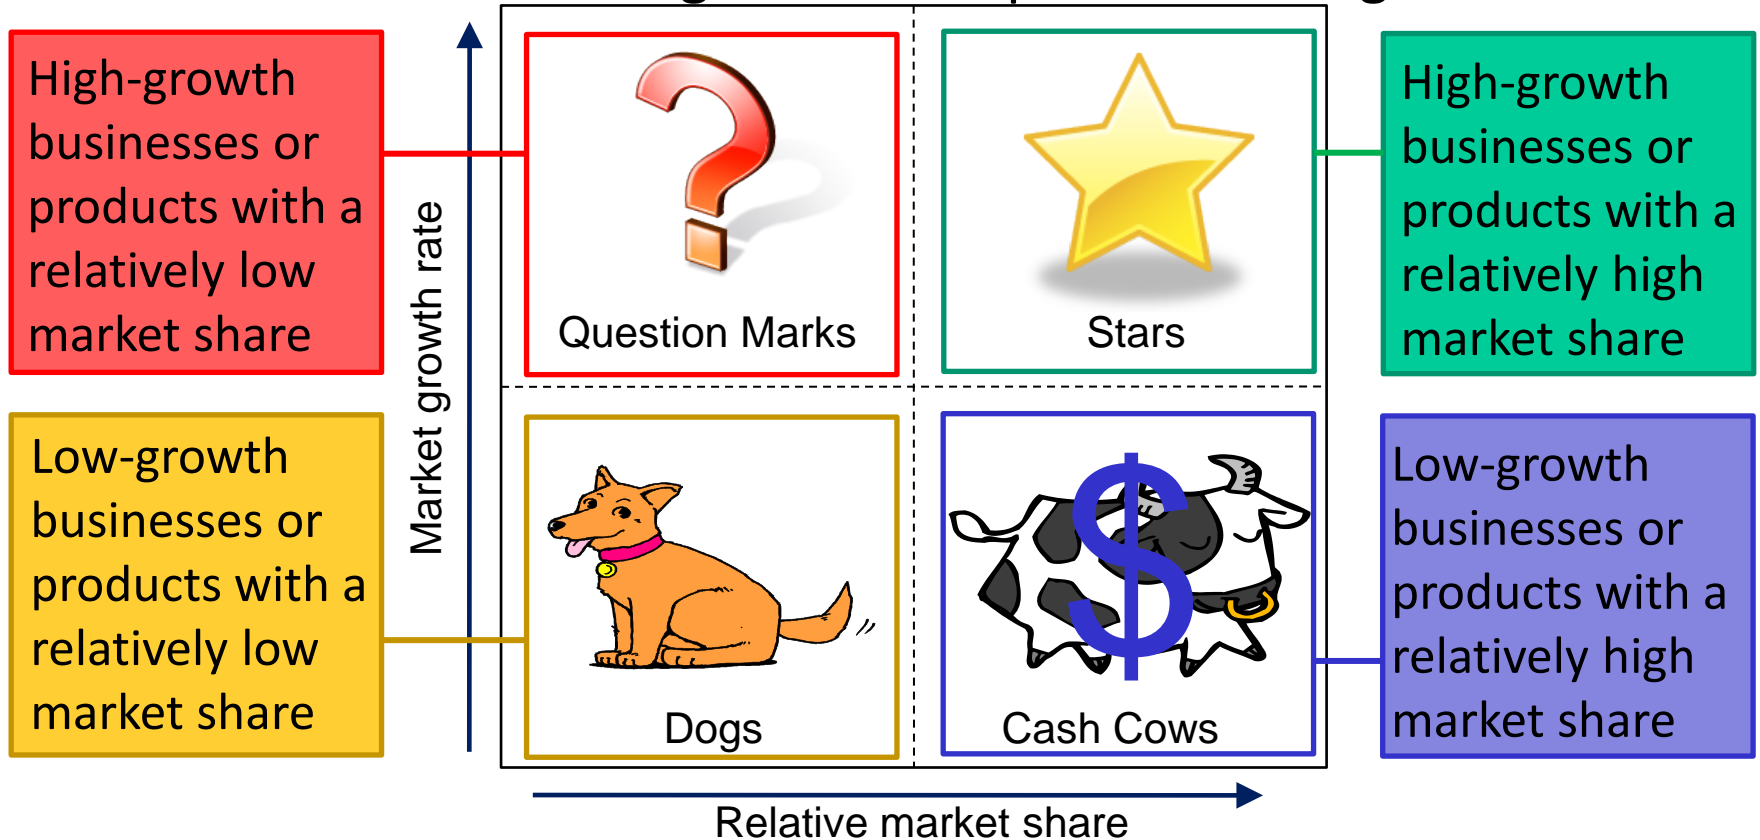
High-growth businesses or products with a relatively low market share

Market growth rate

Question Marks

Stars

High-growth businesses or products with a relatively high market share

Low-growth businesses or products with a relatively low market share

Dogs

Cash Cows

$

Low-growth businesses or products with a relatively high market share

Relative market share